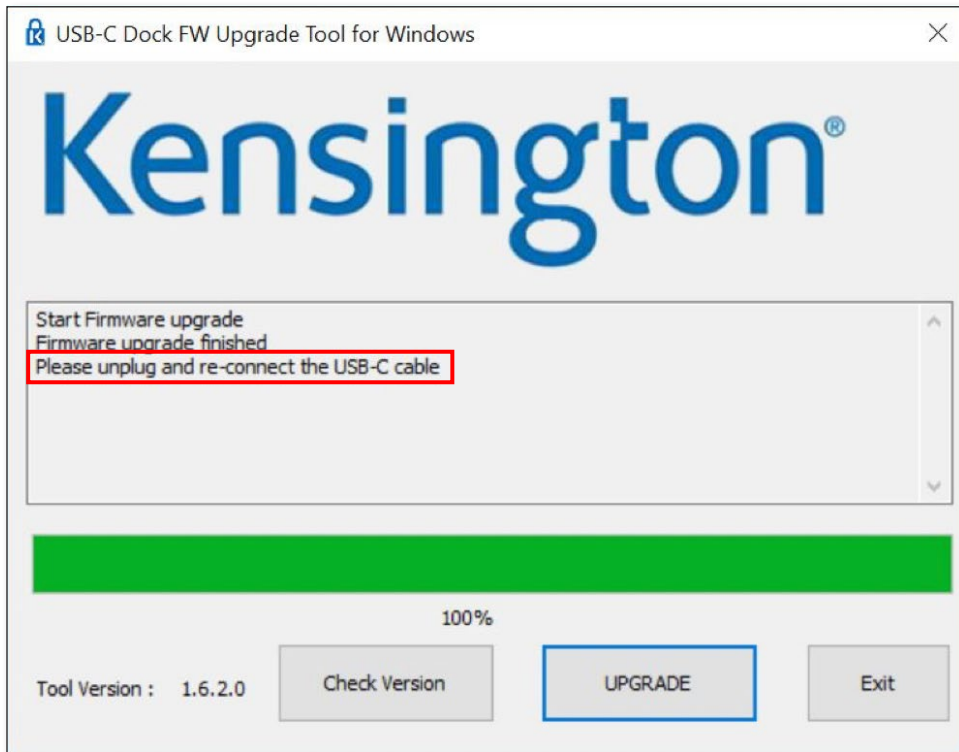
USB-C Dock FW Upgrade Tool for Windows

Kensington®

Start Firmware upgrade
Firmware upgrade finished
Please unplug and re-connect the USB-C cable

100%

Tool Version : 1.6.2.0

Check Version

UPGRADE

Exit